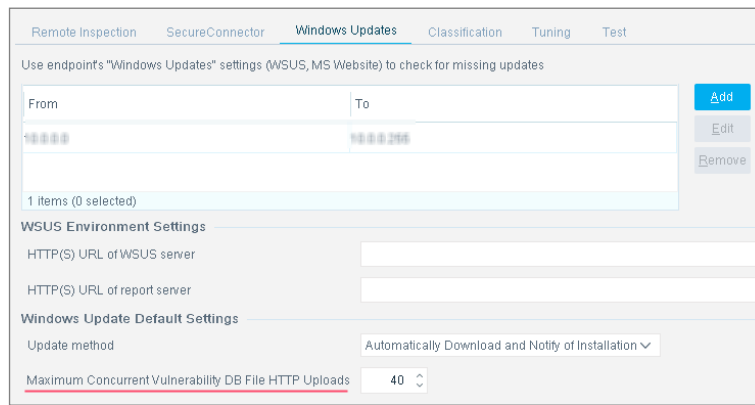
Remote Inspection SecureConnector Windows Updates Classification Tuning Test

Use endpoint's "Windows Updates" settings (WSUS, MS Website) to check for missing updates

| From | To |
|---|---|
| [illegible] | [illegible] |

1 items (0 selected)

Add
Edit
Remove

WSUS Environment Settings

HTTP(S) URL of WSUS server

HTTP(S) URL of report server

Windows Update Default Settings

Update method
Automatically Download and Notify of Installation

Maximum Concurrent Vulnerability DB File HTTP Uploads
40